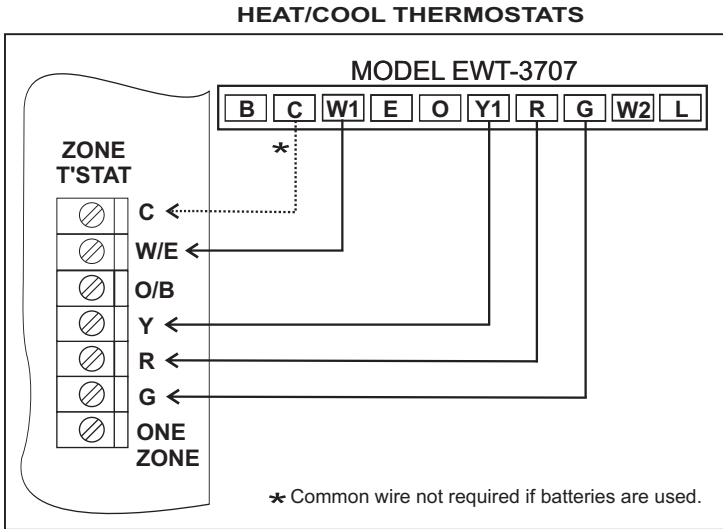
HEAT/COOL THERMOSTATS

MODEL EWT-3707

| B | C | W1 | E | O | Y1 | R | G | W2 | L |
|---|---|---|---|---|---|---|---|---|---|

*

ZONE T'STAT

C
W/E
O/B
Y
R
G
ONE ZONE

* Common wire not required if batteries are used.